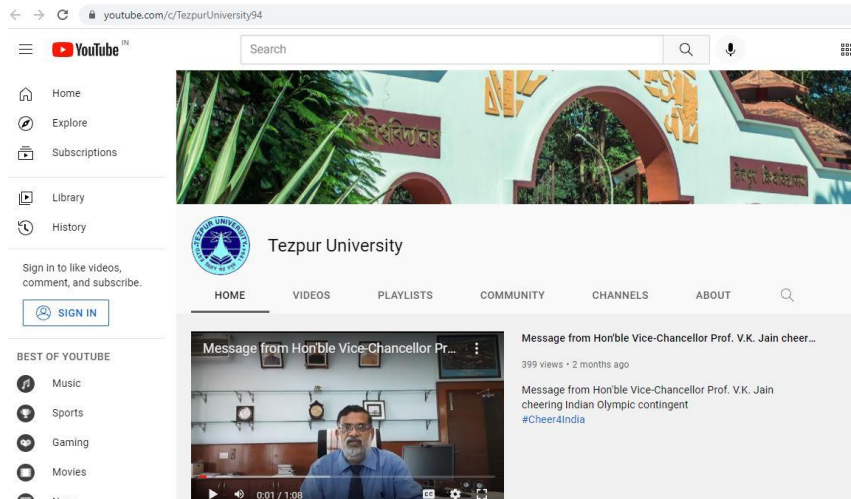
youtube.com/c/TezpurUniversity94

YouTube IN

Search

Home
Explore
Subscriptions

Library
History

Sign in to like videos, comment, and subscribe.

SIGN IN

BEST OF YOUTUBE

Music
Sports
Gaming
Movies

Tezpur University

HOME VIDEOS PLAYLISTS COMMUNITY CHANNELS ABOUT

Message from Hon'ble Vice-Chancellor Pr...

0:01 / 1:08

Message from Hon'ble Vice-Chancellor Prof. V.K. Jain cheer...

399 views • 2 months ago

Message from Hon'ble Vice-Chancellor Prof. V.K. Jain cheering Indian Olympic contingent
#Cheer4India